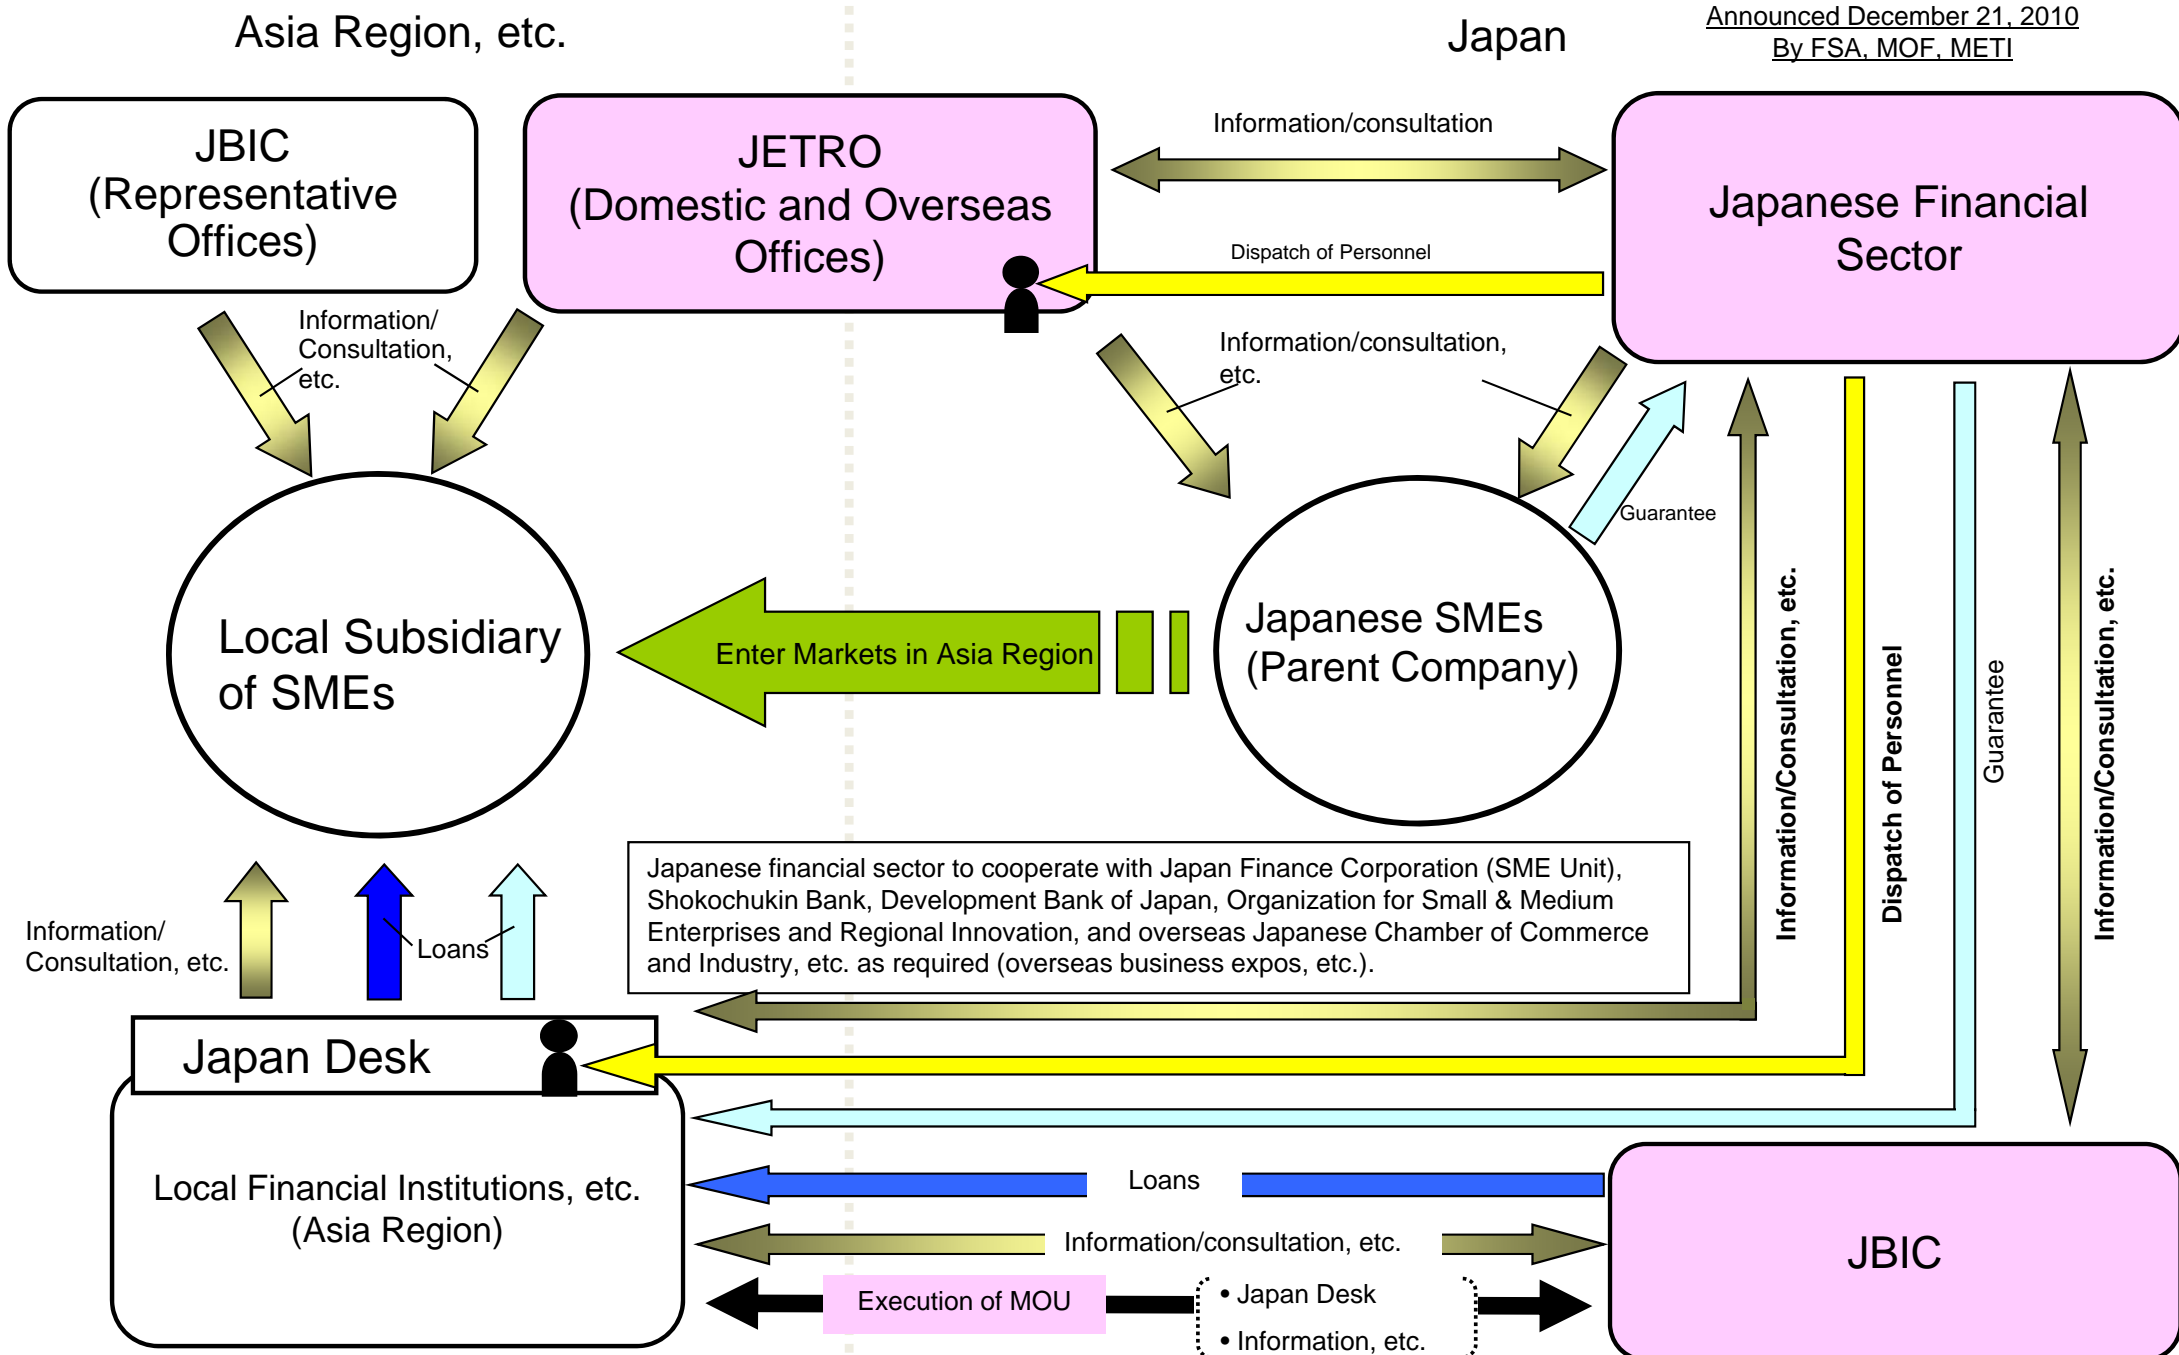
Asia Region, etc.

Japan

Announced December 21, 2010
By FSA, MOF, METI

JBIC
(Representative Offices)

JETRO
(Domestic and Overseas Offices)

Information/consultation

Japanese Financial Sector

Dispatch of Personnel

Information/ Consultation, etc.

Information/consultation, etc.

Guarantee

Local Subsidiary of SMEs

Enter Markets in Asia Region

Japanese SMEs
(Parent Company)

Information/Consultation, etc.

Dispatch of Personnel

Guarantee

Information/Consultation, etc.

Japanese financial sector to cooperate with Japan Finance Corporation (SME Unit), Shokochukin Bank, Development Bank of Japan, Organization for Small & Medium Enterprises and Regional Innovation, and overseas Japanese Chamber of Commerce and Industry, etc. as required (overseas business expos, etc.).

Information/ Consultation, etc.

Loans

Japan Desk

Local Financial Institutions, etc.
(Asia Region)

Loans

Information/consultation, etc.

JBIC

Execution of MOU

• Japan Desk
• Information, etc.